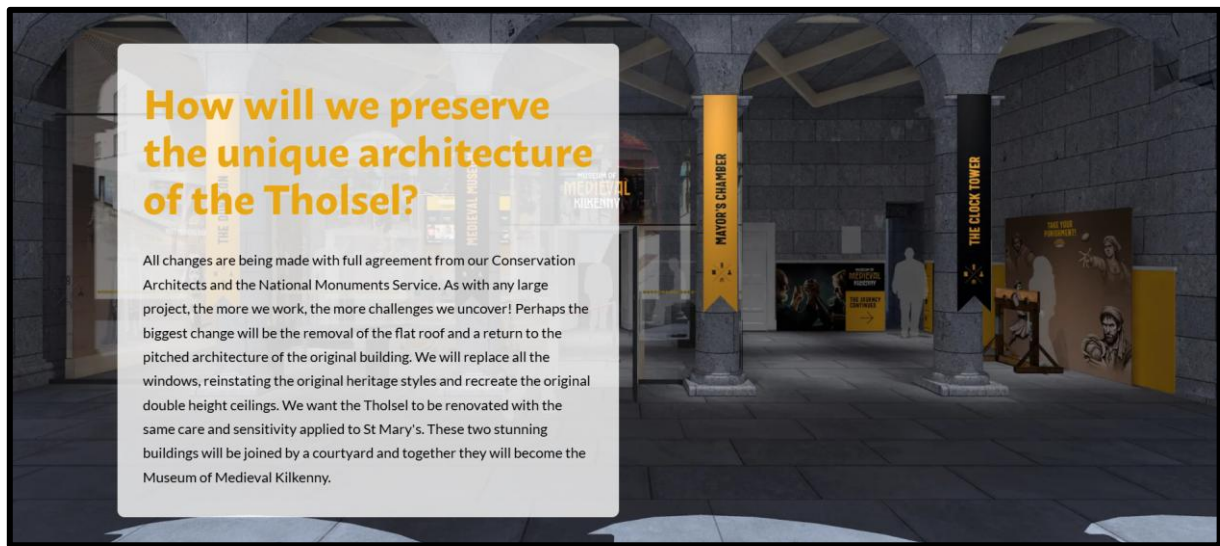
How will we preserve the unique architecture of the Tholsel?

All changes are being made with full agreement from our Conservation Architects and the National Monuments Service. As with any large project, the more we work, the more challenges we uncover! Perhaps the biggest change will be the removal of the flat roof and a return to the pitched architecture of the original building. We will replace all the windows, reinstating the original heritage styles and recreate the original double height ceilings. We want the Tholsel to be renovated with the same care and sensitivity applied to St Mary's. These two stunning buildings will be joined by a courtyard and together they will become the Museum of Medieval Kilkenny.

MAYOR'S CHAMBER

THE CLOCK TOWER

MEDIEVAL MUSEUM

MUSEUM OF MEDIEVAL KILKENNY

THE JOURNEY CONTINUES

TAKE YOUR PUNISHMENT!